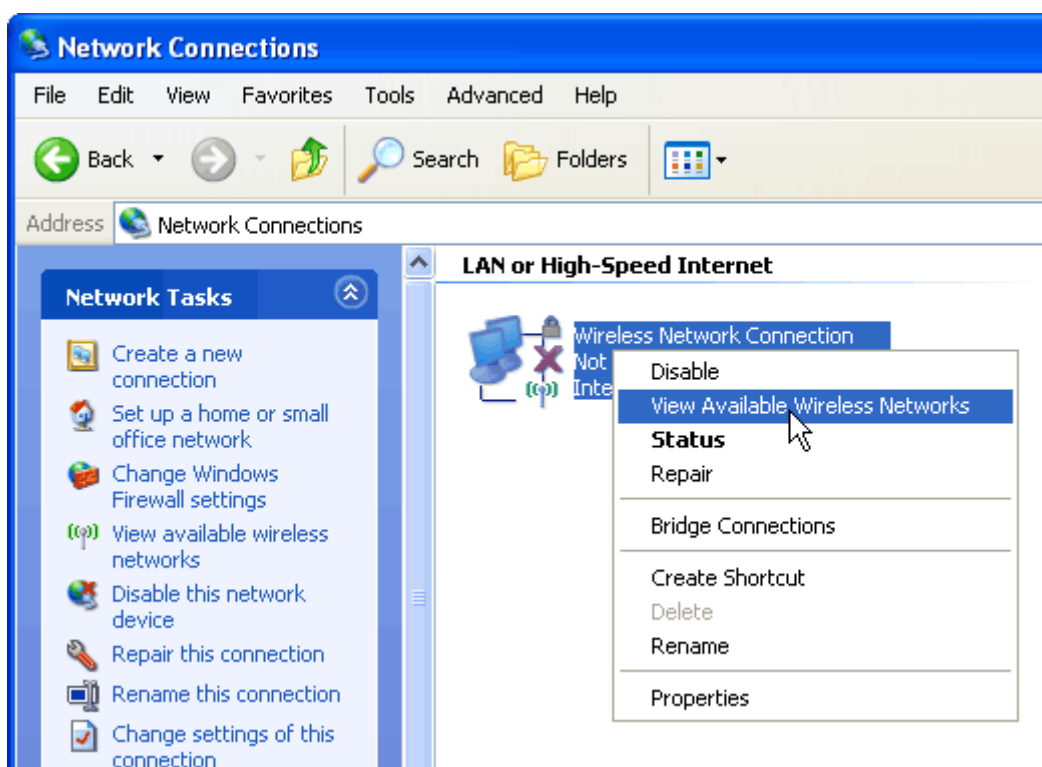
Network Connections

File Edit View Favorites Tools Advanced Help

Back Search Folders

Address Network Connections

Network Tasks

Create a new connection

Set up a home or small office network

Change Windows Firewall settings

View available wireless networks

Disable this network device

Repair this connection

Rename this connection

Change settings of this connection

LAN or High-Speed Internet

Wireless Network Connection
Not
Inte

Disable
View Available Wireless Networks
Status
Repair
Bridge Connections
Create Shortcut
Delete
Rename
Properties